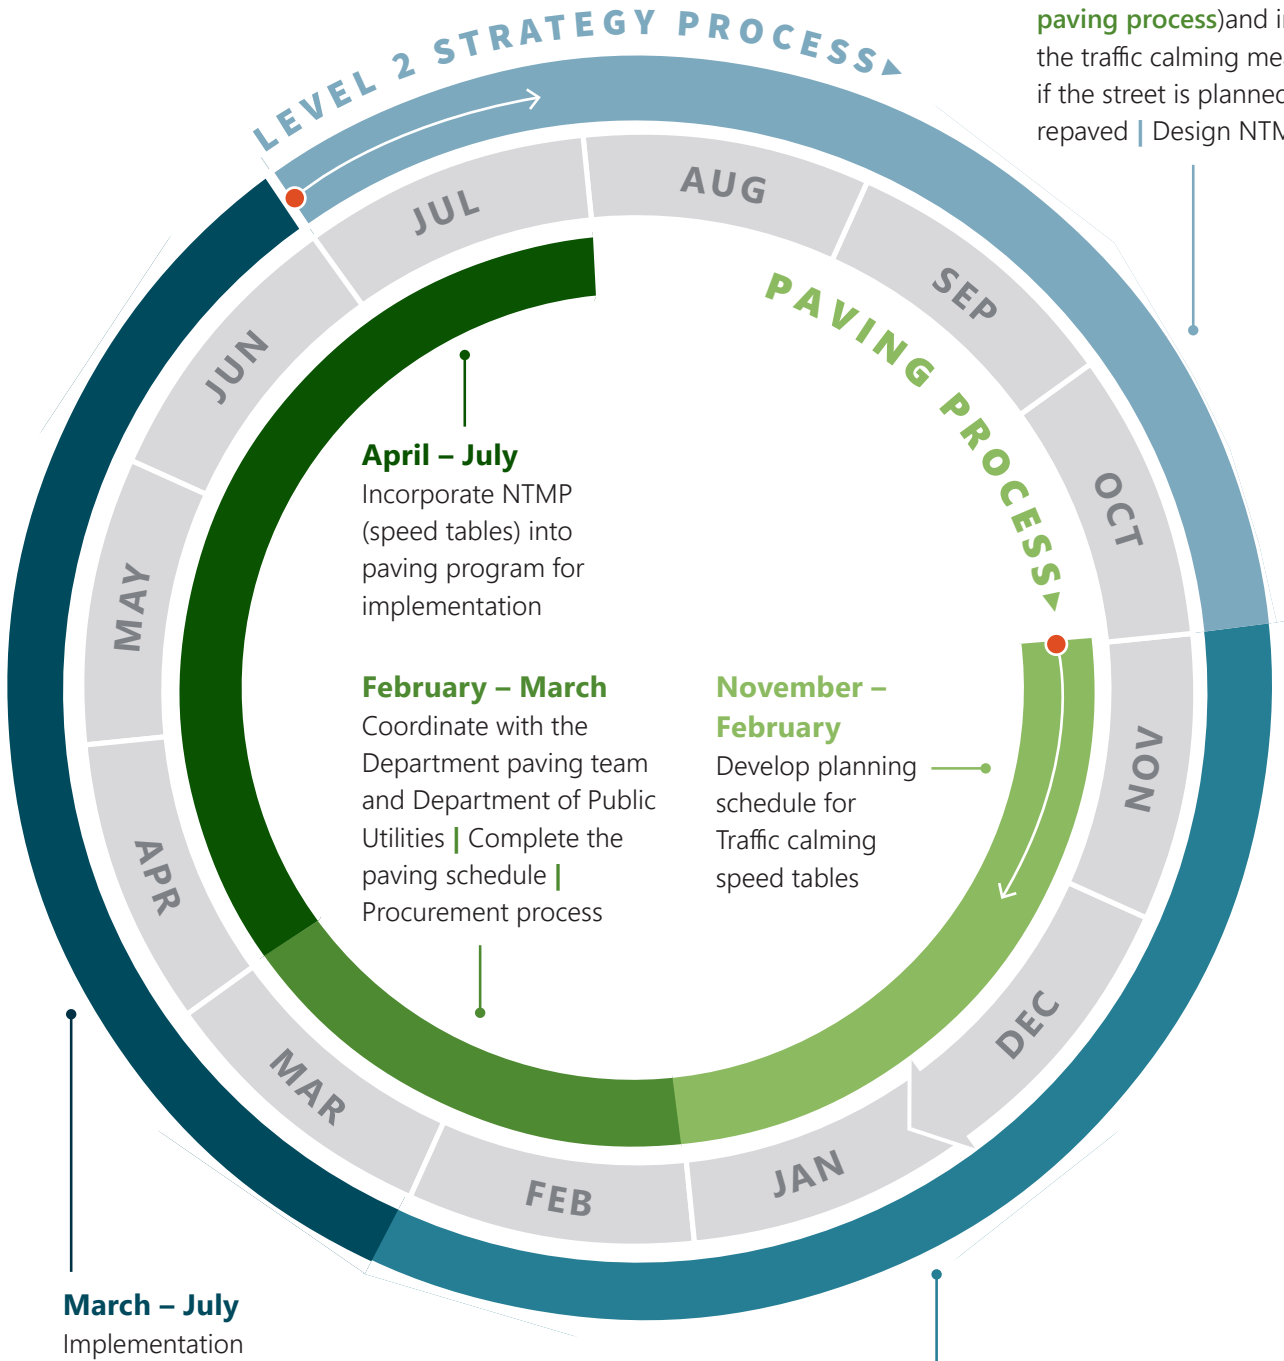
LEVEL 2 STRATEGY PROCESS

paving process)and i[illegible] the traffic calming me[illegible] if the street is planne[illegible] repaved | Design NTM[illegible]

JUL
AUG
SEP
OCT
NOV
DEC
JAN
FEB
MAR
APR
MAY
JUN

PAVING PROCESS

April – July
Incorporate NTMP (speed tables) into paving program for implementation

February – March
Coordinate with the Department paving team and Department of Public Utilities | Complete the paving schedule | Procurement process

November – February
Develop planning schedule for Traffic calming speed tables

March – July
Implementation